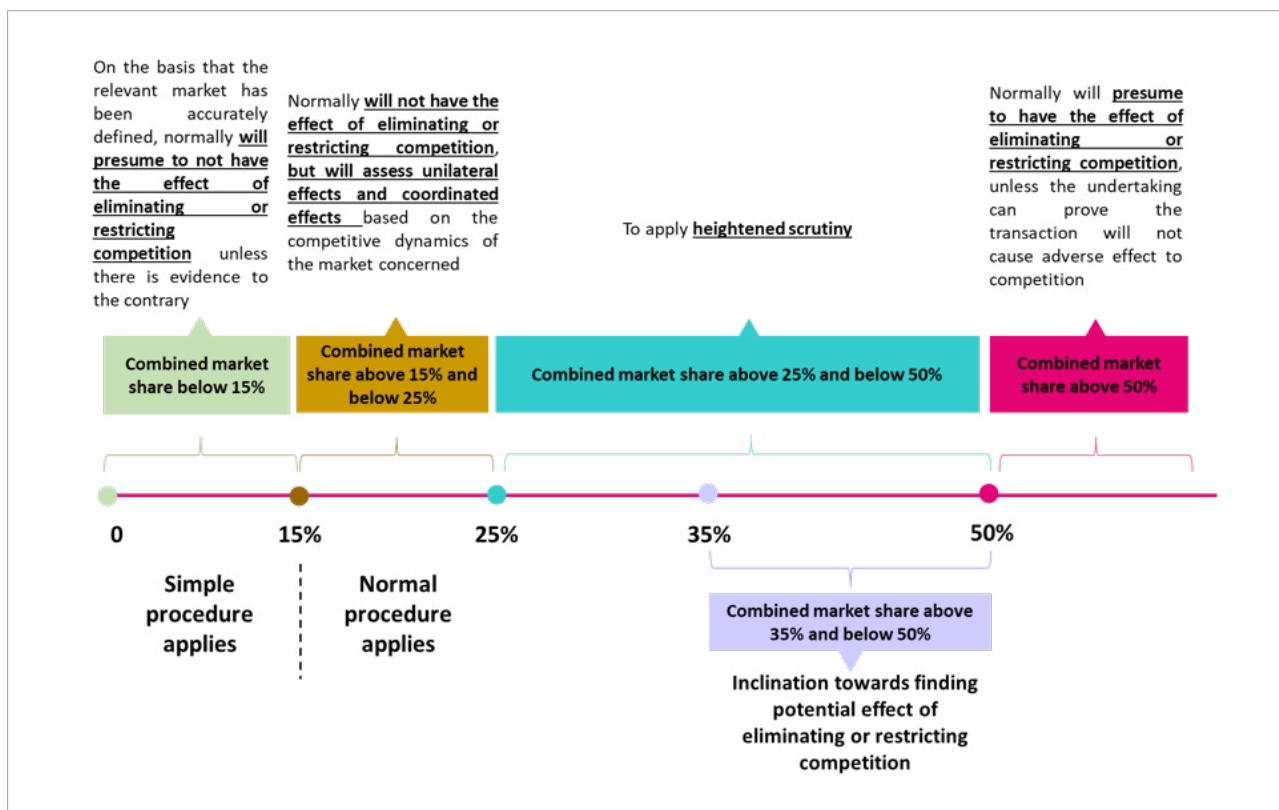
On the basis that the relevant market has been accurately defined, normally will presume to not have the effect of eliminating or restricting competition unless there is evidence to the contrary

Normally will not have the effect of eliminating or restricting competition, but will assess unilateral effects and coordinated effects based on the competitive dynamics of the market concerned

To apply heightened scrutiny

Normally will presume to have the effect of eliminating or restricting competition, unless the undertaking can prove the transaction will not cause adverse effect to competition

Combined market share below 15%

Combined market share above 15% and below 25%

Combined market share above 25% and below 50%

Combined market share above 50%

0

15%

25%

35%

50%

Simple procedure applies

Normal procedure applies

Combined market share above 35% and below 50%

Inclination towards finding potential effect of eliminating or restricting competition